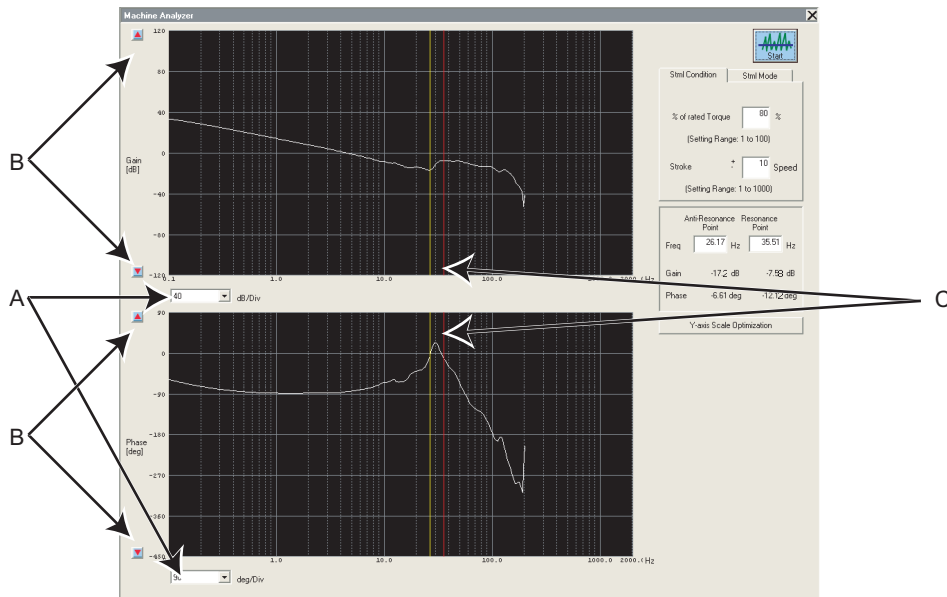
Machine Analyzer

Start

Stml Condition | Stml Mode

% of rated Torque 80 %

(Setting Range: 1 to 100)

Stroke ± 10 Speed

(Setting Range: 1 to 1000)

Anti-Resonance Point | Resonance Point

Freq 26.17 Hz 35.51 Hz

Gain -17.2 dB -7.58 dB

Phase -6.61 deg -12.12 deg

Y-axis Scale Optimization

120
80
40
0
-40
-80
-120

Gain [dB]

0.1 1.0 10.0 100.0 2000.(Hz

40 dB/Div

90
0
-90
-180
-270
-360
-450

Phase [deg]

1.0 10.0 100.0 1000.0 2000.(Hz

90 deg/Div

A
B
B
C